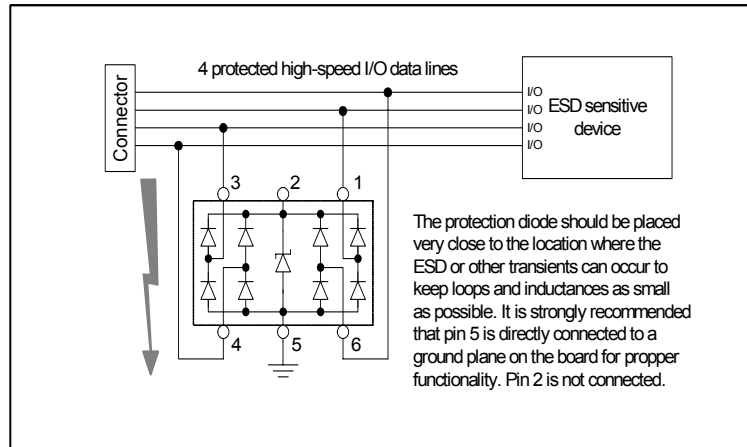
Connector

4 protected high-speed I/O data lines

I/O
I/O
I/O
I/O

ESD sensitive device

3
2
1
4
5
6

The protection diode should be placed very close to the location where the ESD or other transients can occur to keep loops and inductances as small as possible. It is strongly recommended that pin 5 is directly connected to a ground plane on the board for propper functionality. Pin 2 is not connected.